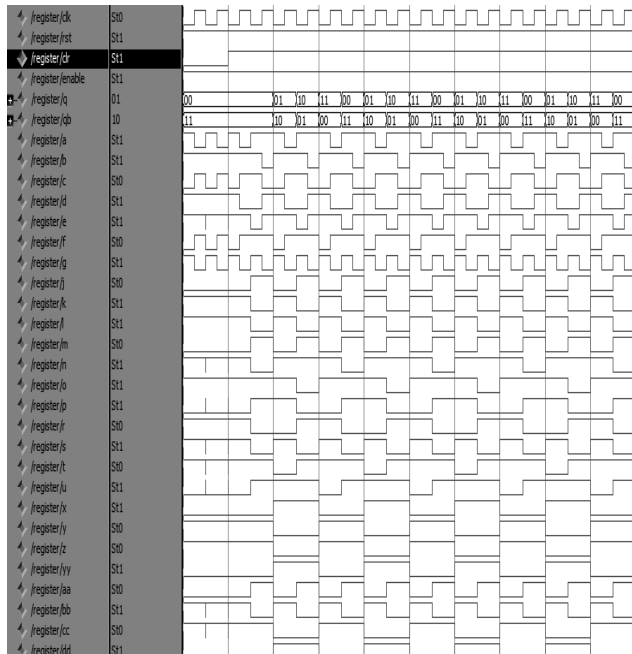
/register/clk St0
/register/rst St1
/register/dr St1
/register/enable St1
/register/q 01
/register/qb 10
/register/a St1
/register/b St1
/register/c St0
/register/d St1
/register/e St1
/register/f St0
/register/g St1
/register/j St0
/register/k St1
/register/l St1
/register/m St0
/register/n St1
/register/o St1
/register/p St1
/register/r St0
/register/s St1
/register/t St0
/register/u St1
/register/x St1
/register/y St0
/register/z St0
/register/yy St1
/register/aa St0
/register/bb St1
/register/cc St0
/register/dd St1

00 01 10 11 00 01 10 11 00 01 10 11 00 01 10 11 00
11 10 01 00 11 10 01 00 11 10 01 00 11 10 01 00 11